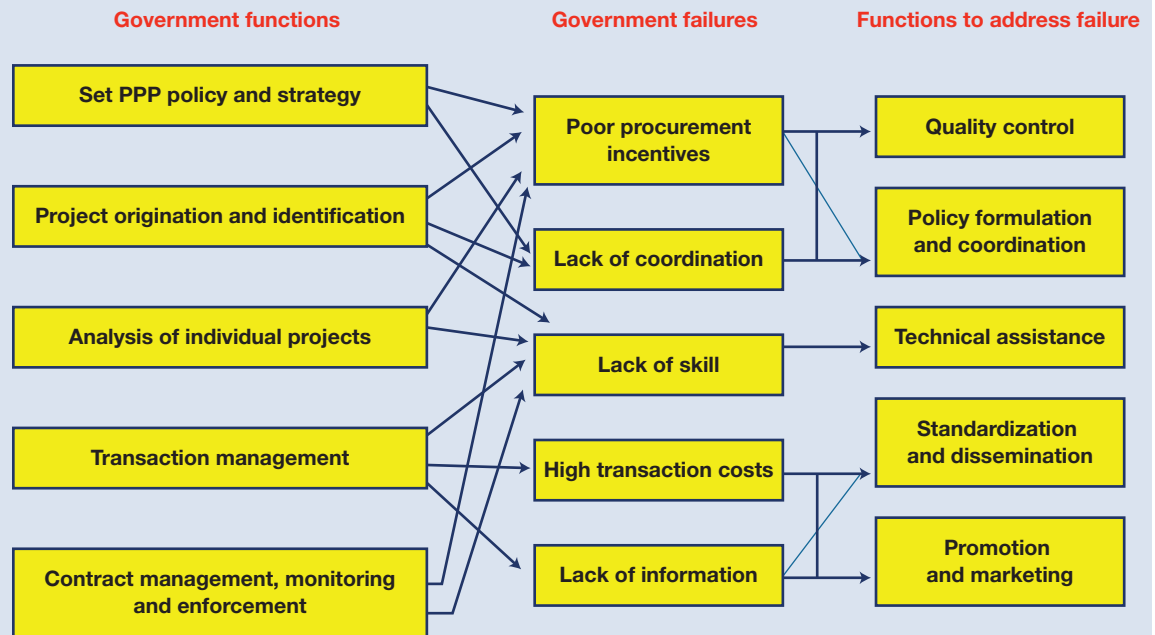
Government functions

Government failures

Functions to address failure

Set PPP policy and strategy

Project origination and identification

Analysis of individual projects

Transaction management

Contract management, monitoring and enforcement

Poor procurement incentives

Lack of coordination

Lack of skill

High transaction costs

Lack of information

Quality control

Policy formulation and coordination

Technical assistance

Standardization and dissemination

Promotion and marketing